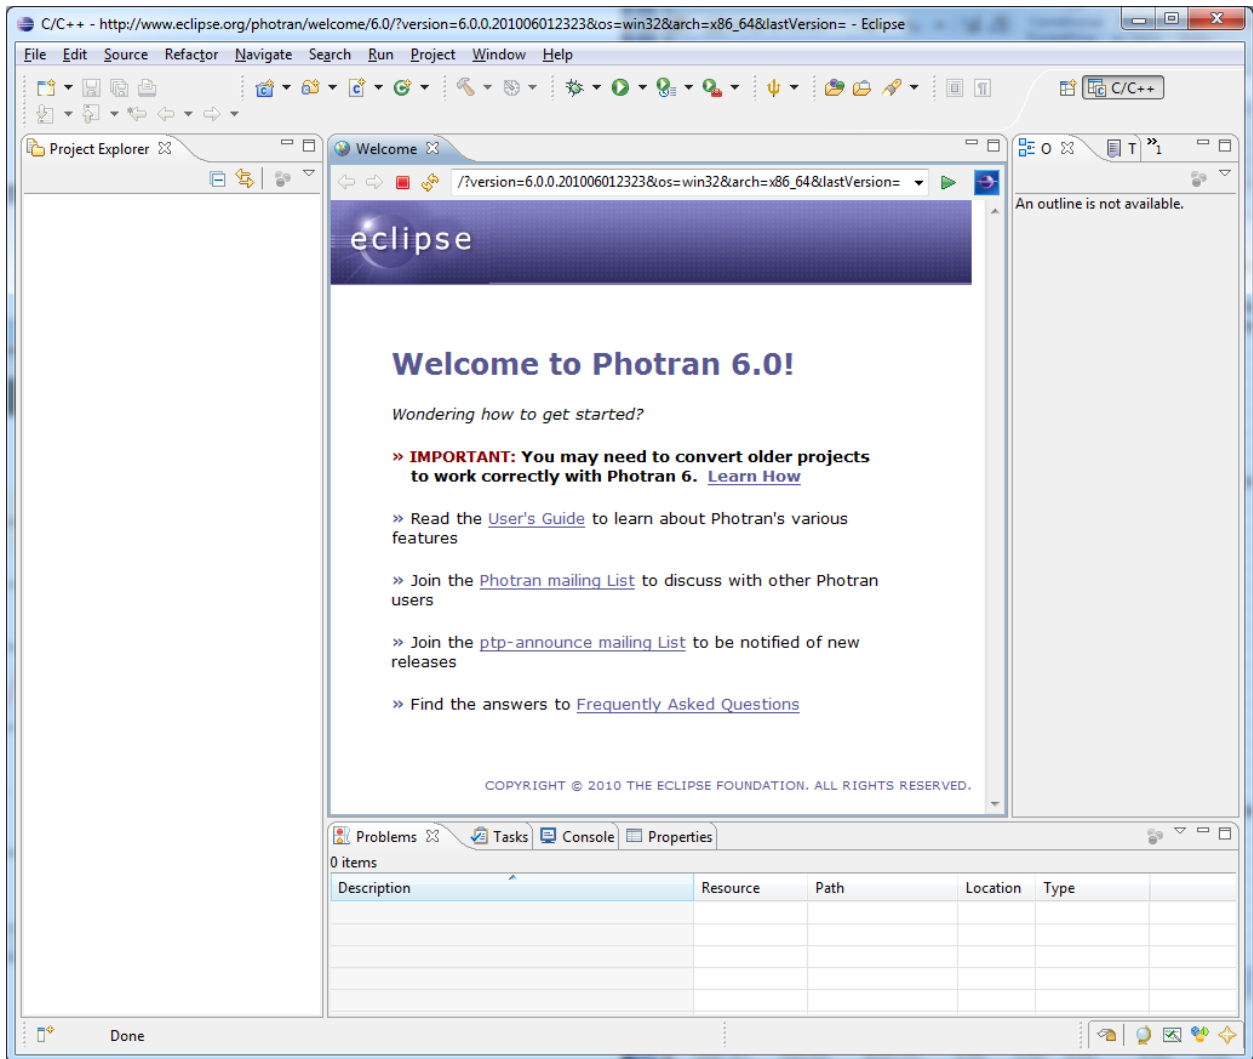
C/C++ - http://www.eclipse.org/photran/welcome/6.0/?version=6.0.0.201006012323&os=win32&arch=x86_64&lastVersion= - Eclipse

File Edit Source Refactor Navigate Search Run Project Window Help

C/C++

Project Explorer

Welcome

/?version=6.0.0.201006012323&os=win32&arch=x86_64&lastVersion=

O T »1

An outline is not available.

eclipse

Welcome to Photran 6.0!

Wondering how to get started?

» IMPORTANT: You may need to convert older projects to work correctly with Photran 6. Learn How

» Read the User's Guide to learn about Photran's various features

» Join the Photran mailing List to discuss with other Photran users

» Join the ptp-announce mailing List to be notified of new releases

» Find the answers to Frequently Asked Questions

COPYRIGHT © 2010 THE ECLIPSE FOUNDATION. ALL RIGHTS RESERVED.

Problems Tasks Console Properties

0 items

| Description | Resource | Path | Location | Type |
|---|---|---|---|---|
| | | | | |

Done